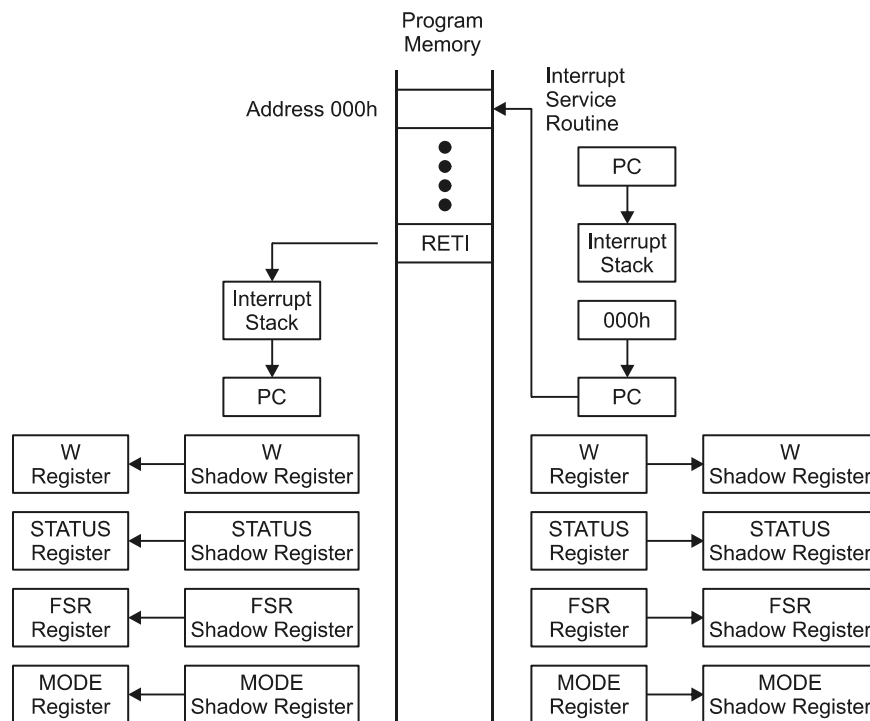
Program Memory

Address 000h

RETI

Interrupt Service Routine

PC

Interrupt Stack

000h

PC

Interrupt Stack

PC

W Register

W Shadow Register

STATUS Register

STATUS Shadow Register

FSR Register

FSR Shadow Register

MODE Register

MODE Shadow Register

W Register

W Shadow Register

STATUS Register

STATUS Shadow Register

FSR Register

FSR Shadow Register

MODE Register

MODE Shadow Register